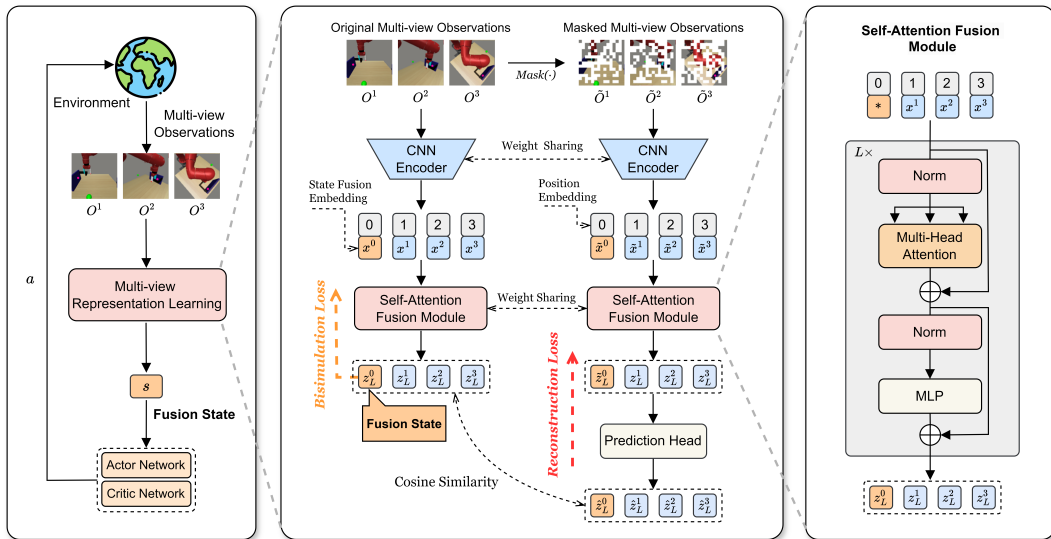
Environment

Multi-view Observations

$O^1$ $O^2$ $O^3$

$a$

Multi-view Representation Learning

$s$

Fusion State

Actor Network

Critic Network

Original Multi-view Observations

Masked Multi-view Observations

$Mask(\cdot)$

$O^1$ $O^2$ $O^3$

$\tilde{O}^1$ $\tilde{O}^2$ $\tilde{O}^3$

CNN Encoder

Weight Sharing

CNN Encoder

State Fusion Embedding

Position Embedding

0 1 2 3

$x^0$ $x^1$ $x^2$ $x^3$

0 1 2 3

$\tilde{x}^0$ $\tilde{x}^1$ $\tilde{x}^2$ $\tilde{x}^3$

Bisimulation Loss

Self-Attention Fusion Module

Weight Sharing

Self-Attention Fusion Module

Reconstruction Loss

$z_L^0$ $z_L^1$ $z_L^2$ $z_L^3$

Fusion State

$\tilde{z}_L^0$ $\tilde{z}_L^1$ $\tilde{z}_L^2$ $\tilde{z}_L^3$

Prediction Head

Cosine Similarity

$\hat{z}_L^0$ $\hat{z}_L^1$ $\hat{z}_L^2$ $\hat{z}_L^3$

Self-Attention Fusion Module

0 1 2 3

* $x^1$ $x^2$ $x^3$

$L\times$

Norm

Multi-Head Attention

Norm

MLP

$z_L^0$ $z_L^1$ $z_L^2$ $z_L^3$